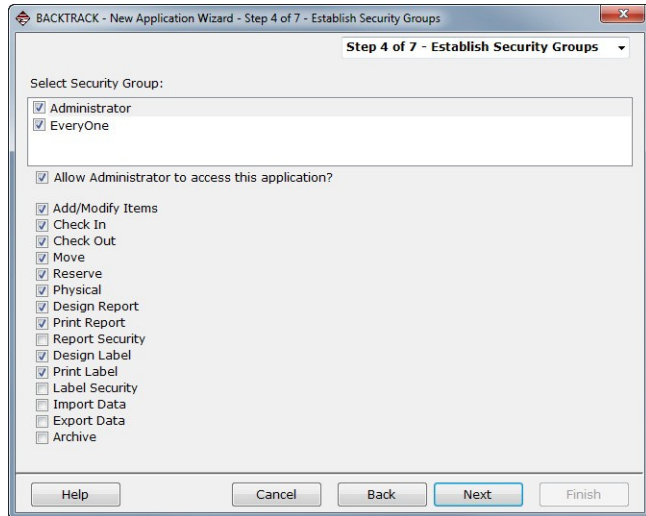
BACKTRACK - New Application Wizard - Step 4 of 7 - Establish Security Groups

Step 4 of 7 - Establish Security Groups

Select Security Group:

Administrator
EveryOne

Allow Administrator to access this application?

Add/Modify Items
Check In
Check Out
Move
Reserve
Physical
Design Report
Print Report
Report Security
Design Label
Print Label
Label Security
Import Data
Export Data
Archive

Help
Cancel
Back
Next
Finish